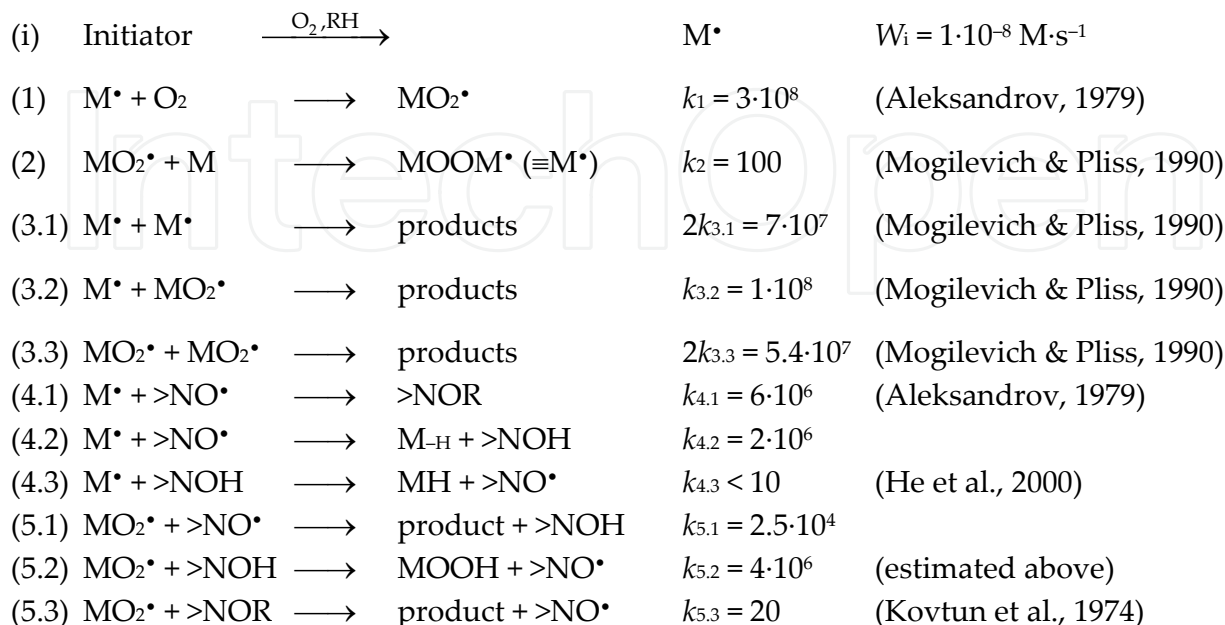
(i) Initiator $\xrightarrow{O_2, RH}$ M• $W_i = 1\cdot10^{-8}$ M·s$^{-1}$

(1) M• + $O_2$ ⟶ $MO_2$• $k_1 = 3\cdot10^8$ (Aleksandrov, 1979)

(2) $MO_2$• + M ⟶ MOOM• (≡M•) $k_2 = 100$ (Mogilevich & Pliss, 1990)

(3.1) M• + M• ⟶ products $2k_{3.1} = 7\cdot10^7$ (Mogilevich & Pliss, 1990)

(3.2) M• + $MO_2$• ⟶ products $k_{3.2} = 1\cdot10^8$ (Mogilevich & Pliss, 1990)

(3.3) $MO_2$• + $MO_2$• ⟶ products $2k_{3.3} = 5.4\cdot10^7$ (Mogilevich & Pliss, 1990)

(4.1) M• + >NO• ⟶ >NOR $k_{4.1} = 6\cdot10^6$ (Aleksandrov, 1979)

(4.2) M• + >NO• ⟶ $M_{-H}$ + >NOH $k_{4.2} = 2\cdot10^6$

(4.3) M• + >NOH ⟶ MH + >NO• $k_{4.3} < 10$ (He et al., 2000)

(5.1) $MO_2$• + >NO• ⟶ product + >NOH $k_{5.1} = 2.5\cdot10^4$

(5.2) $MO_2$• + >NOH ⟶ MOOH + >NO• $k_{5.2} = 4\cdot10^6$ (estimated above)

(5.3) $MO_2$• + >NOR ⟶ product + >NO• $k_{5.3} = 20$ (Kovtun et al., 1974)